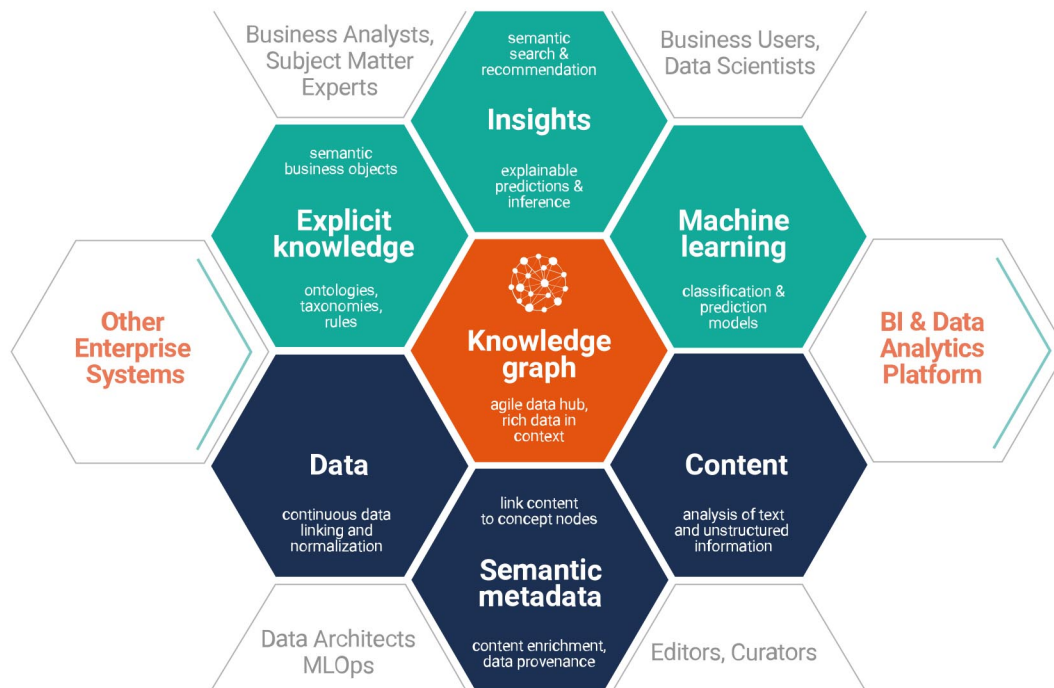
Business Analysts, Subject Matter Experts

semantic search & recommendation

Insights

explainable predictions & inference

Business Users, Data Scientists

semantic business objects

Explicit knowledge

ontologies, taxonomies, rules

Machine learning

classification & prediction models

Other Enterprise Systems

Knowledge graph

agile data hub, rich data in context

BI & Data Analytics Platform

Data

continuous data linking and normalization

Content

analysis of text and unstructured information

link content to concept nodes

Semantic metadata

content enrichment, data provenance

Data Architects MLOps

Editors, Curators